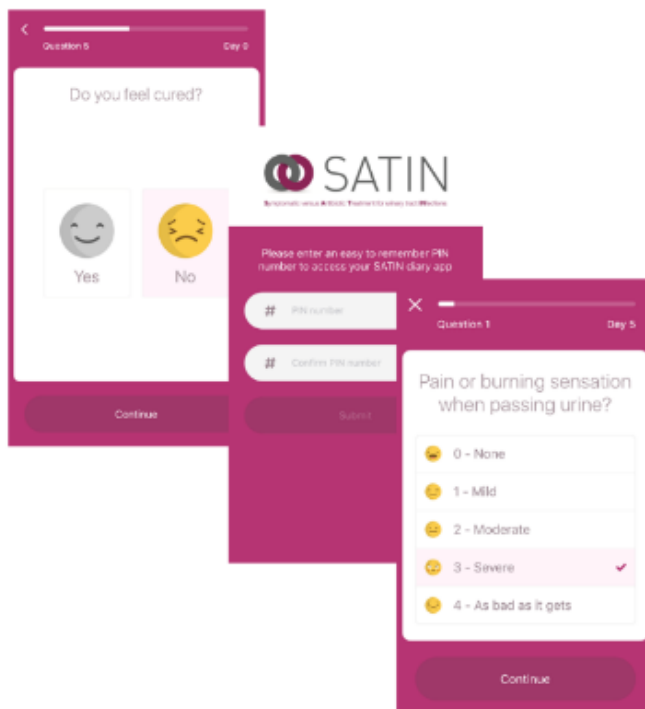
<
Question 5
Day 0

Do you feel cured?

Yes
No

Continue

SATIN
Symptomatic versus Antibiotic Treatment for urinary tract Infections

Please enter an easy to remember PIN number to access your SATIN diary app

# PIN number
# Confirm PIN number

Submit

×
Question 1
Day 5

Pain or burning sensation when passing urine?

0 - None
1 - Mild
2 - Moderate
3 - Severe ✓
4 - As bad as it gets

Continue